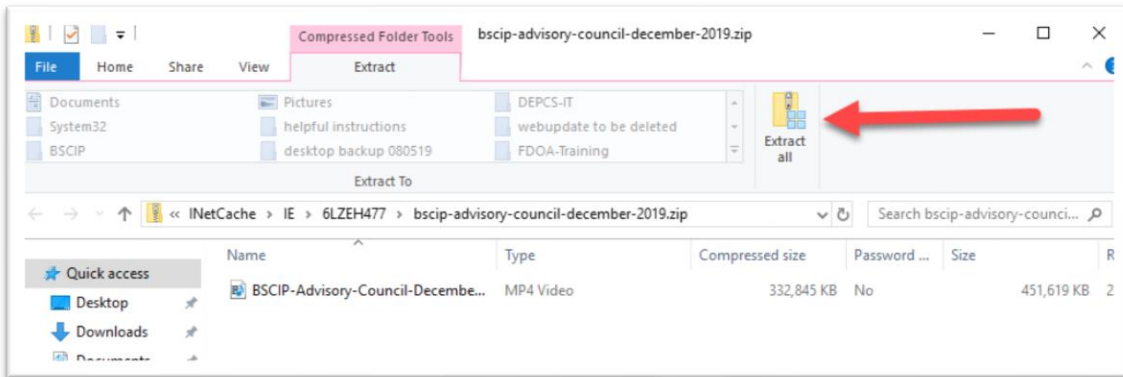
Compressed Folder Tools

bscip-advisory-council-december-2019.zip

File Home Share View Extract

Documents
System32
BSCIP
Pictures
helpful instructions
desktop backup 080519
DEPCS-IT
webupdate to be deleted
FDOA-Training

Extract To

Extract all

« INetCache > IE > 6LZEH477 > bscip-advisory-council-december-2019.zip

Search bscip-advisory-council...

Quick access
Desktop
Downloads
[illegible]

| Name | Type | Compressed size | Password ... | Size | R |
|---|---|---|---|---|---|
| BSCIP-Advisory-Council-Decembe... | MP4 Video | 332,845 KB | No | 451,619 KB | 2 |